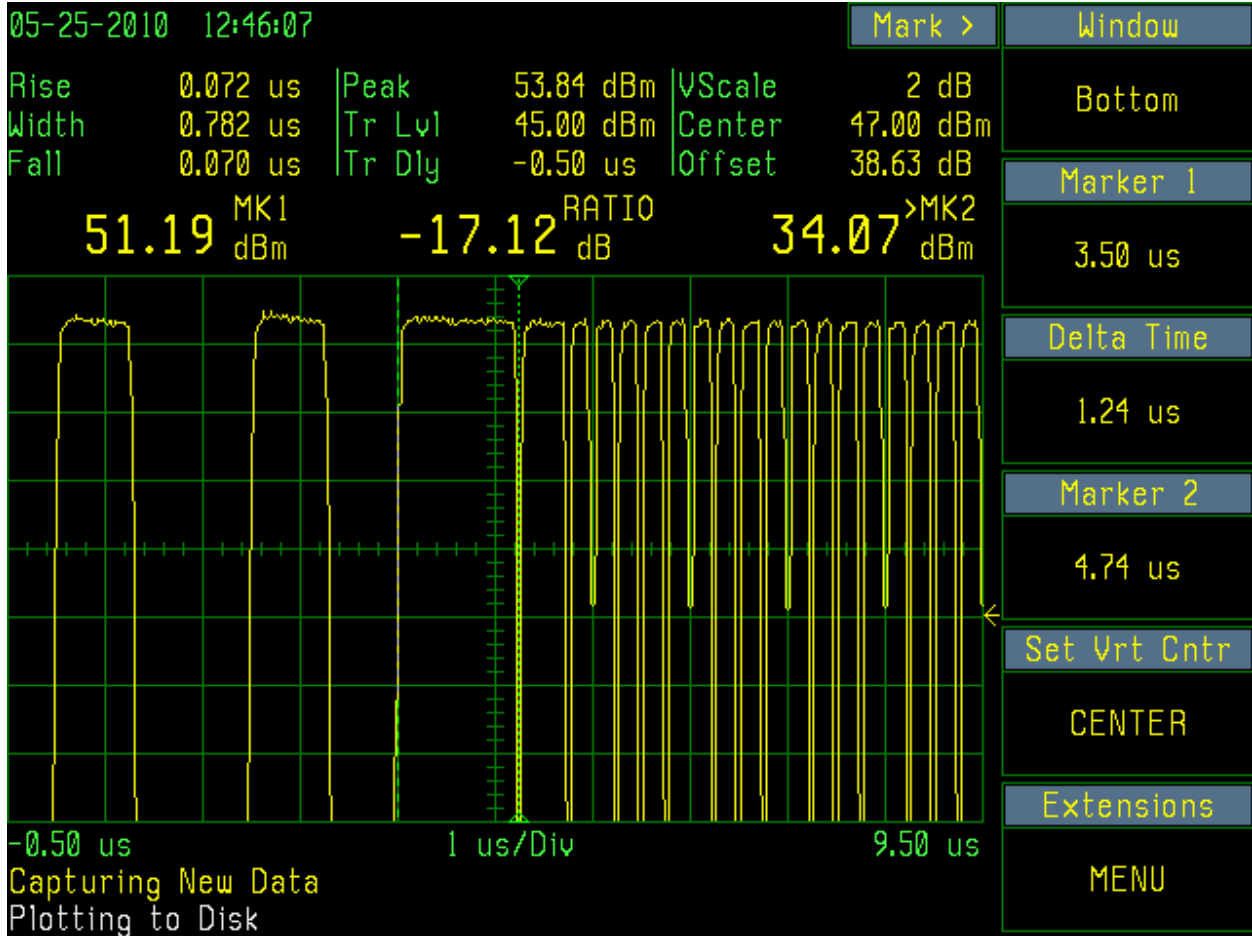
05-25-2010 12:46:07

Mark >

Window

Bottom

| | | | | | |
|---|---|---|---|---|---|
| Rise | 0.072 us | Peak | 53.84 dBm | VScale | 2 dB |
| Width | 0.782 us | Tr Lvl | 45.00 dBm | Center | 47.00 dBm |
| Fall | 0.070 us | Tr Dly | -0.50 us | Offset | 38.63 dB |

51.19 MK1 dBm

-17.12 RATIO dB

34.07 >MK2 dBm

Marker 1

3.50 us

Delta Time

1.24 us

Marker 2

4.74 us

Set Vrt Cntr

CENTER

Extensions

MENU

-0.50 us

1 us/Div

9.50 us

Capturing New Data
Plotting to Disk